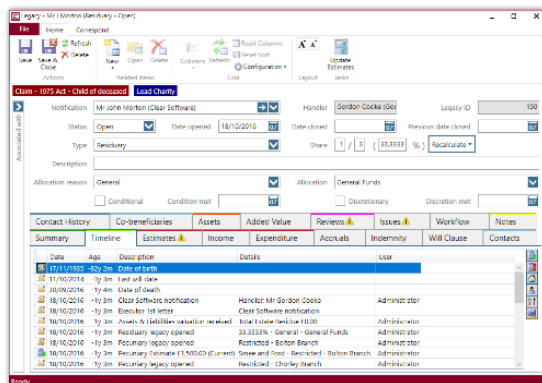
Legacy - Mr J Morton (Residuary - Open)

File Home Correspond

Save Save & Close Refresh Delete New Open Delete Columns Refresh Reset Columns Reset Sort Configuration Update Estimates

Actions Related items Grid Layout Tasks

Claim - 1975 Act - Child of deceased Lead Charity

Associated with

Notification Mr John Morton (Clear Software) Handler Gordon Cooke (Cor Legacy ID 150

Status Open Date opened 18/10/2016 Date closed Previous date closed

Type Residuary Share 1 / 3 ( 33.3333 %) Recalculate

Description

Allocation reason General Allocation General Funds

Conditional Condition met Discretionary Discretion met

Contact History Co-beneficiaries Assets Added Value Reviews Issues Workflow Notes

Summary Timeline Estimates Income Expenditure Accruals Indemnity Will Clause Contacts

| Date | Age | Description | Details | User |
|---|---|---|---|---|
| 17/11/1933 | -82y 2m | Date of birth | | |
| 11/10/2014 | -1y 3m | Last will date | | |
| 30/09/2016 | -1y 3m | Date of death | | |
| 18/10/2016 | -1y 3m | Clear Software notification | Handler: Mr Gordon Cooke | Administrator |
| 18/10/2016 | -1y 3m | Executor 1st letter | Clear Software notification | |
| 18/10/2016 | -1y 3m | Assets & liabilities valuation received | Total Estate Residue 10.00 | Administrator |
| 18/10/2016 | -1y 3m | Residuary legacy opened | 33.3333% - General - General Funds | Administrator |
| 18/10/2016 | -1y 3m | Pecuniary legacy opened | Restricted - Bolton Branch | Administrator |
| 18/10/2016 | -1y 3m | Pecuniary Estimate £1,500.00 (Current) | Smee and Ford - Restricted - Bolton Branch | Administrator |
| 18/10/2016 | -1y 3m | Pecuniary legacy opened | Restricted - Chorley Branch | Administrator |

Ready